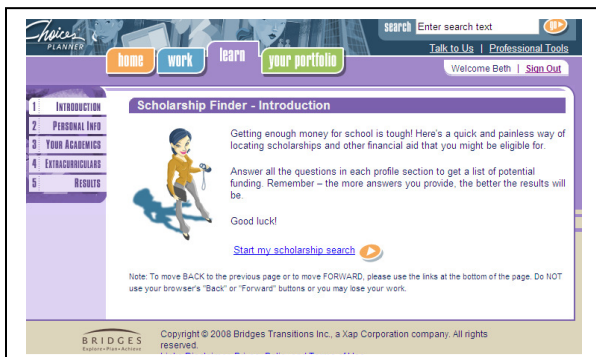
Choices PLANNER

search Enter search text go

Talk to Us | Professional Tools

home work learn your portfolio

Welcome Beth | Sign Out

1 Introduction
2 Personal Info
3 Your Academics
4 Extracurriculars
5 Results

Scholarship Finder - Introduction

Getting enough money for school is tough! Here's a quick and painless way of locating scholarships and other financial aid that you might be eligible for.

Answer all the questions in each profile section to get a list of potential funding. Remember – the more answers you provide, the better the results will be.

Good luck!

Start my scholarship search

Note: To move BACK to the previous page or to move FORWARD, please use the links at the bottom of the page. Do NOT use your browser's "Back" or "Forward" buttons or you may lose your work.

BRIDGES Explore • Plan • Achieve

Copyright © 2008 Bridges Transitions Inc., a Xap Corporation company. All rights reserved.

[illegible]